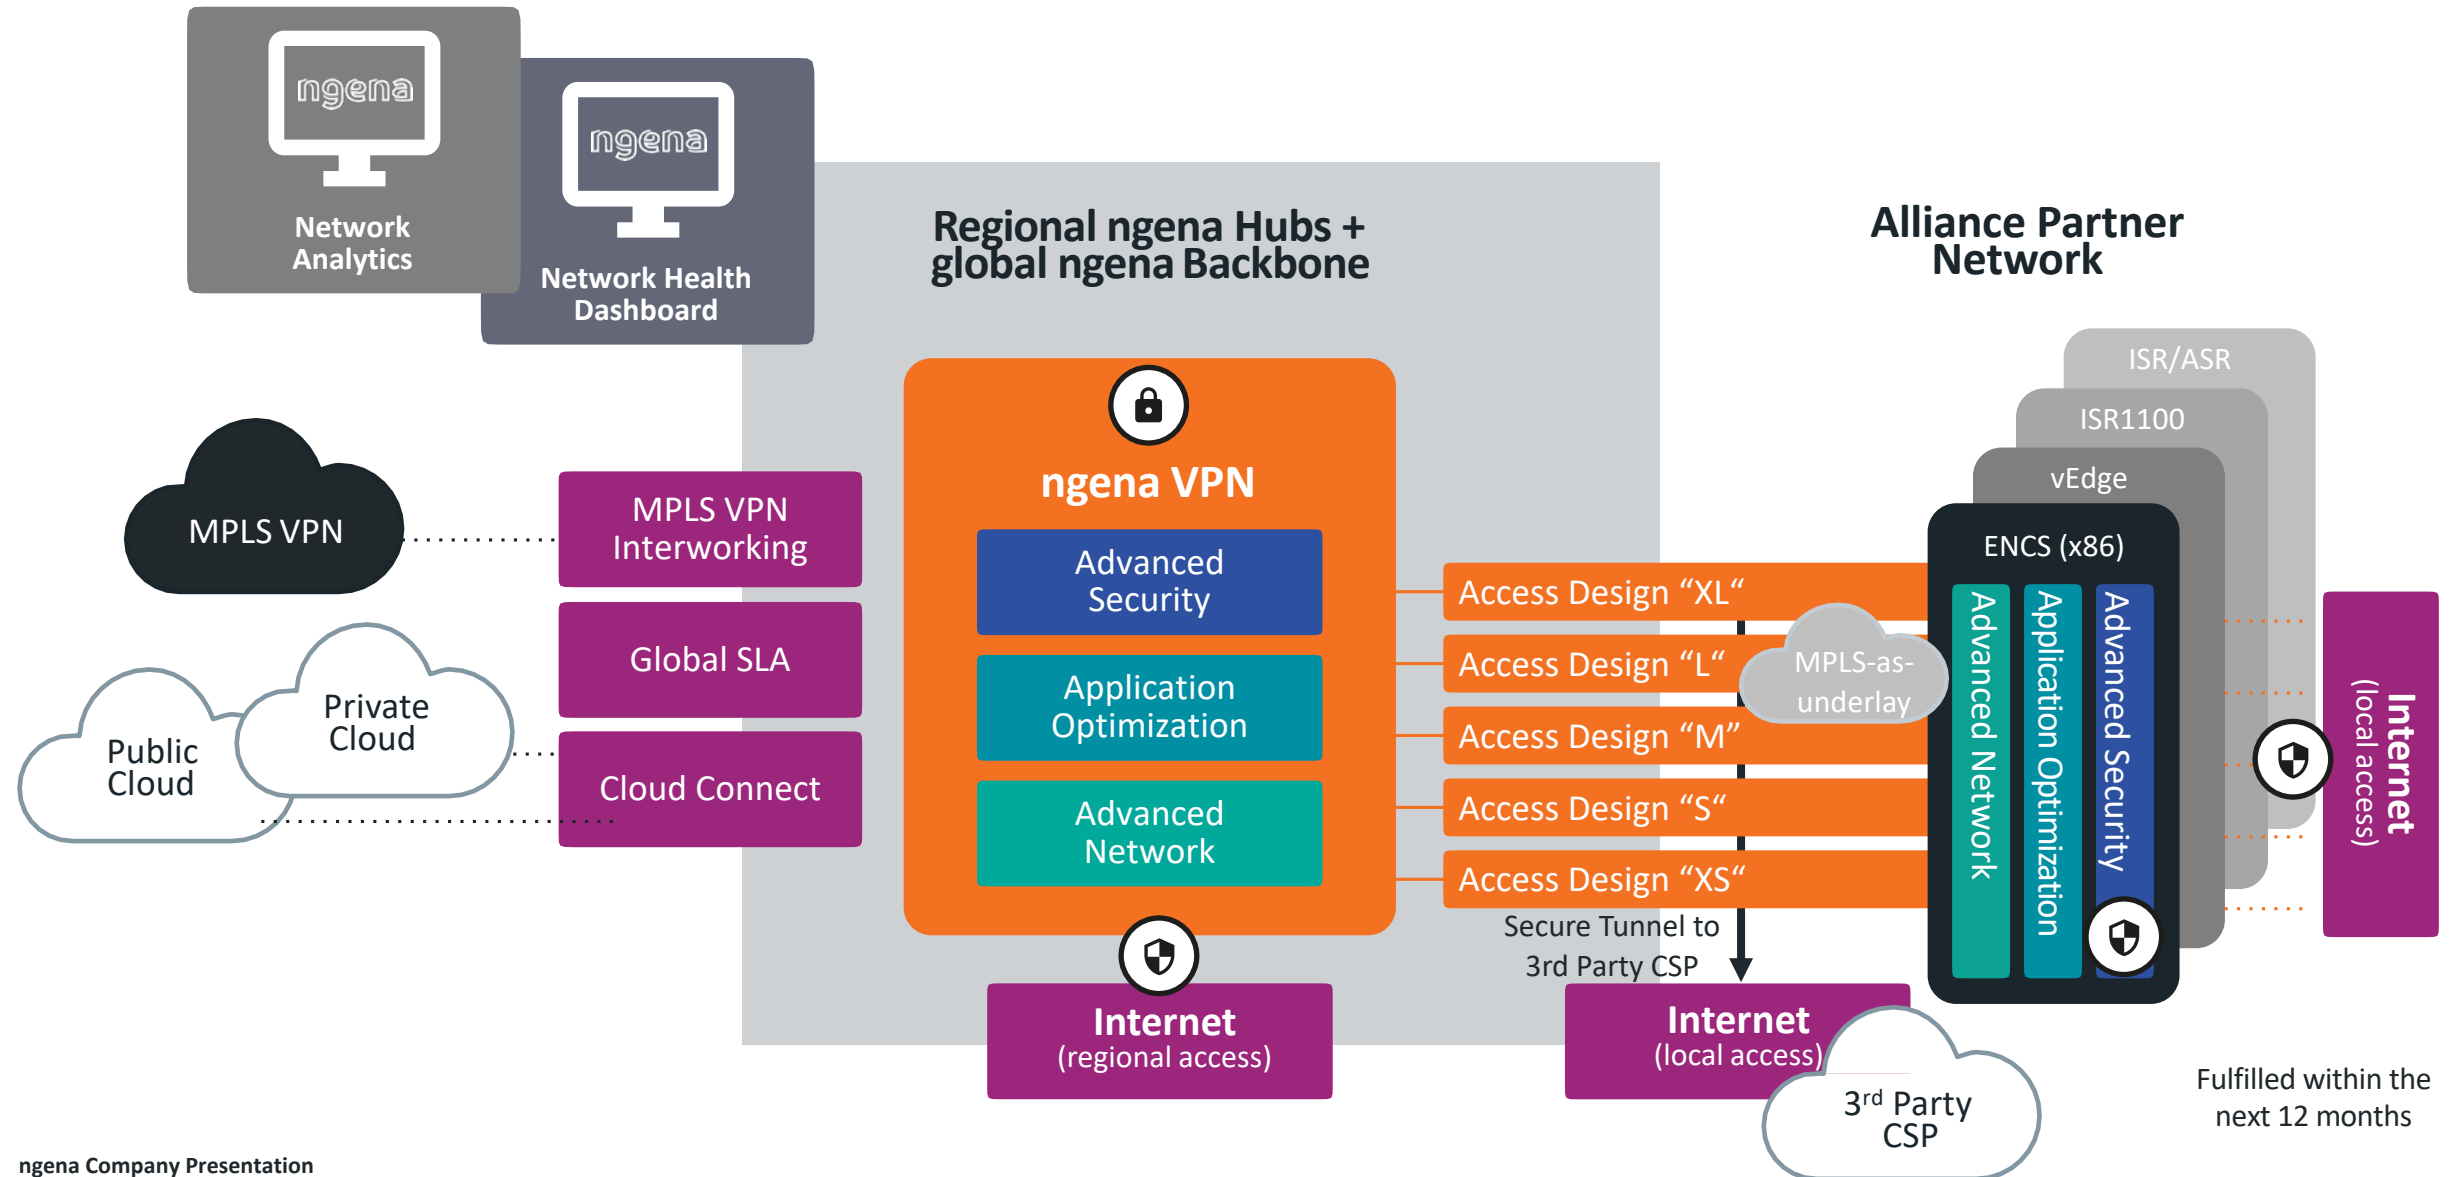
ngena
Network Analytics

ngena
Network Health Dashboard

Regional ngena Hubs + global ngena Backbone

Alliance Partner Network

MPLS VPN

MPLS VPN Interworking

Global SLA

Public Cloud

Private Cloud

Cloud Connect

ngena VPN

Advanced Security

Application Optimization

Advanced Network

Internet
(regional access)

Access Design “XL“

Access Design “L“

MPLS-as-underlay

Access Design “M“

Access Design “S“

Access Design “XS“

Secure Tunnel to 3rd Party CSP

Internet
(local access)

3$^{rd}$ Party CSP

ISR/ASR

ISR1100

vEdge

ENCS (x86)

Advanced Network

Application Optimization

Advanced Security

Internet
(local access)

Fulfilled within the next 12 months

ngena Company Presentation